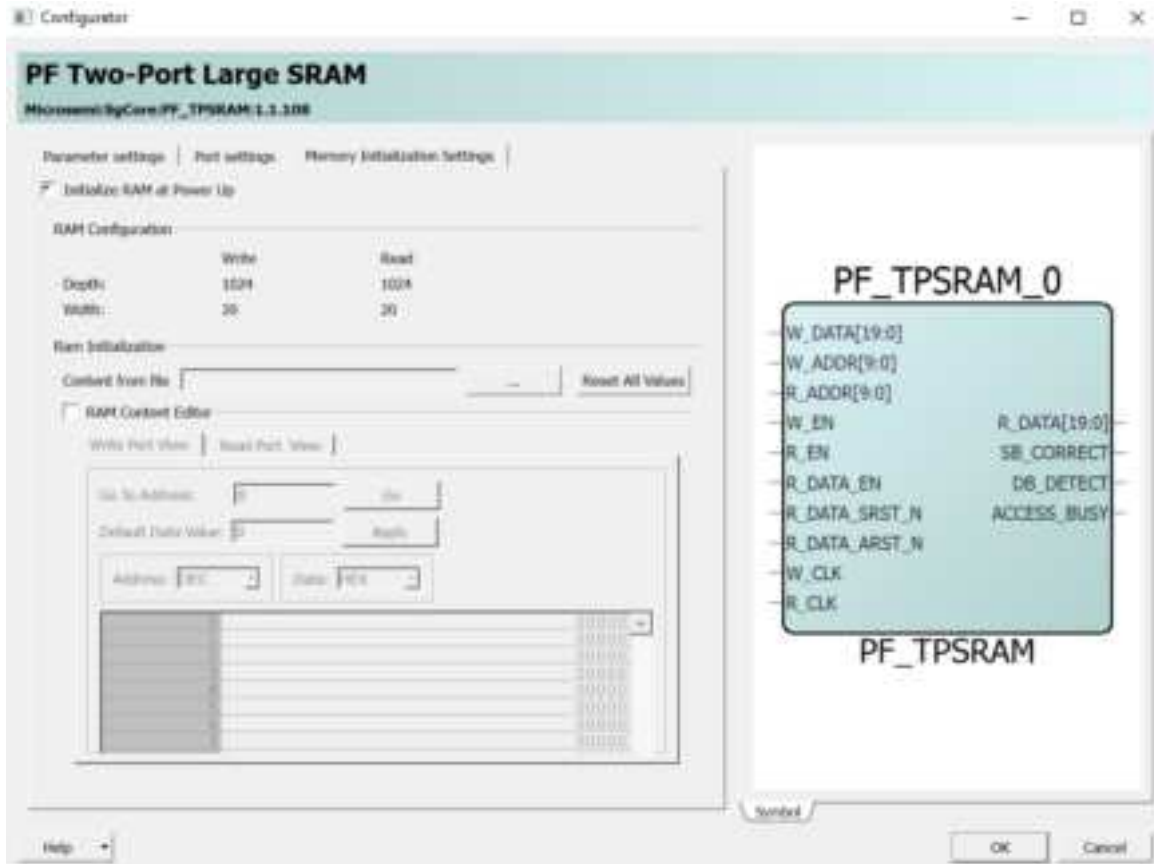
Configurator

PF Two-Port Large SRAM

Microsemi:SgCore:PF_TPSRAM:1.1.108

Parameter settings | Port settings | Memory Initialization Settings

Initialize RAM at Power Up

RAM Configuration

| | Write | Read |
|---|---|---|
| Depth: | 1024 | 1024 |
| Width: | 20 | 20 |

Ram Initialization

Content from file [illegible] ... Reset All Values

RAM Content Editor

Write Port View | Read Port View

Go To Address: 0 Go

Default Data Value: 0 Apply

Address: DEC Data: HEX

PF_TPSRAM_0

W_DATA[19:0]
W_ADDR[9:0]
R_ADDR[9:0]
W_EN
R_EN
R_DATA_EN
R_DATA_SRST_N
R_DATA_ARST_N
W_CLK
R_CLK

R_DATA[19:0]
SB_CORRECT
DB_DETECT
ACCESS_BUSY

PF_TPSRAM

Symbol

Help

OK Cancel